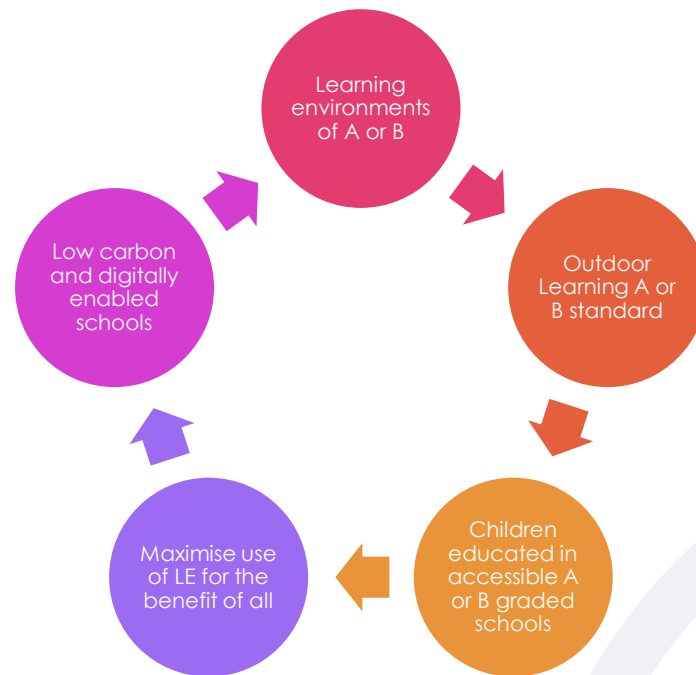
Learning environments of A or B

Outdoor Learning A or B standard

Children educated in accessible A or B graded schools

Maximise use of LE for the benefit of all

Low carbon and digitally enabled schools